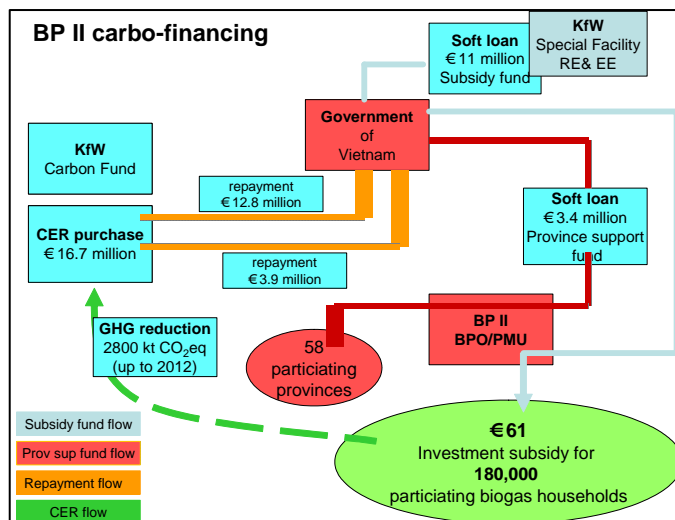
BP II carbo-financing

Soft loan
€ 11 million
Subsidy fund

KfW
Special Facility
RE& EE

Government
of
Vietnam

KfW
Carbon Fund

repayment
€ 12.8 million

CER purchase
€ 16.7 million

repayment
€ 3.9 million

Soft loan
€ 3.4 million
Province support fund

BP II
BPO/PMU

GHG reduction
2800 kt $CO_2$eq
(up to 2012)

58
particiating
provinces

Subsidy fund flow

Prov sup fund flow

Repayment flow

CER flow

€ 61
Investment subsidy for
180,000
particiating biogas households